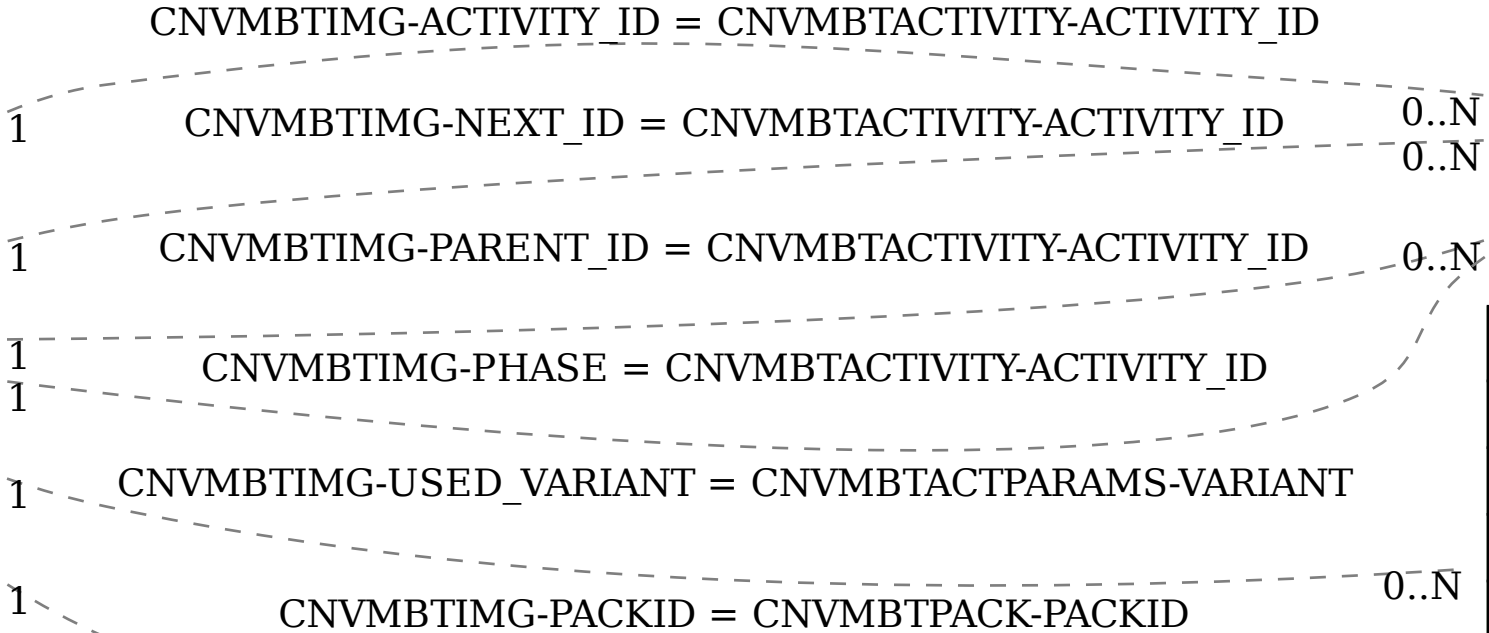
CNVMBTIMG-ACTIVITY_ID = CNVMBTACTIVITY-ACTIVITY_ID

1

CNVMBTIMG-NEXT_ID = CNVMBTACTIVITY-ACTIVITY_ID

0..N

0..N

1

CNVMBTIMG-PARENT_ID = CNVMBTACTIVITY-ACTIVITY_ID

0..N

1

1

CNVMBTIMG-PHASE = CNVMBTACTIVITY-ACTIVITY_ID

1

CNVMBTIMG-USED_VARIANT = CNVMBTACTPARAMS-VARIANT

1

0..N

CNVMBTIMG-PACKID = CNVMBTPACK-PACKID